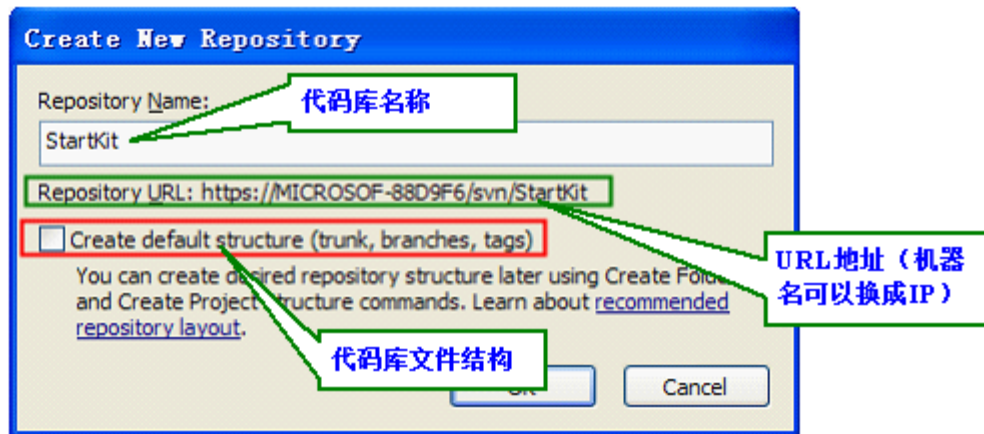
Create New Repository

Repository Name:

代码库名称

StartKit

Repository URL: https://MICROSOF-88D9F6/svn/StartKit

Create default structure (trunk, branches, tags)

URL地址（机器名可以换成IP）

You can create d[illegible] repository structure later using Create Fol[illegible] and Create Project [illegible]tructure commands. Learn about recommended repository layout.

代码库文件结构

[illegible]

Cancel